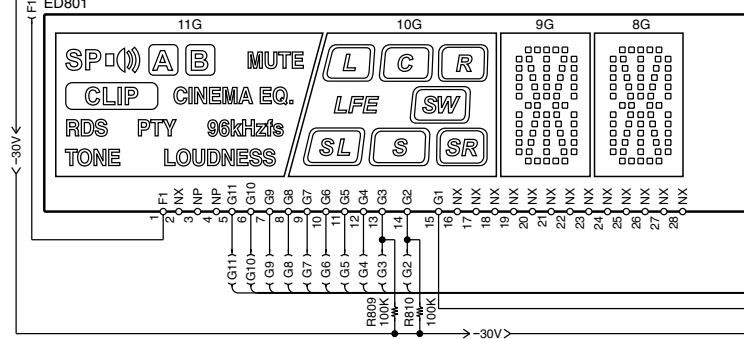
F1 ED801

11G

10G

9G

8G

SP A B MUTE

CLIP CINEMA EQ.

RDS PTY 96kHzfs

TONE LOUDNESS

L C R

LFE SW

SL S SR

-30V

F1 NX NP NP G11 G10 G9 G8 G7 G6 G5 G4 G3 G2 G1 NX NX NX NX NX NX NX NX NX NX NX NX NX

1 2 3 4 5 6 7 8 9 10 11 12 13 14 15 16 17 18 19 20 21 22 23 24 25 26 27 28

G11 G10 G9 G8 G7 G6 G5 G4 G3 G2 G1

R809 100K

R810 100K

-30V